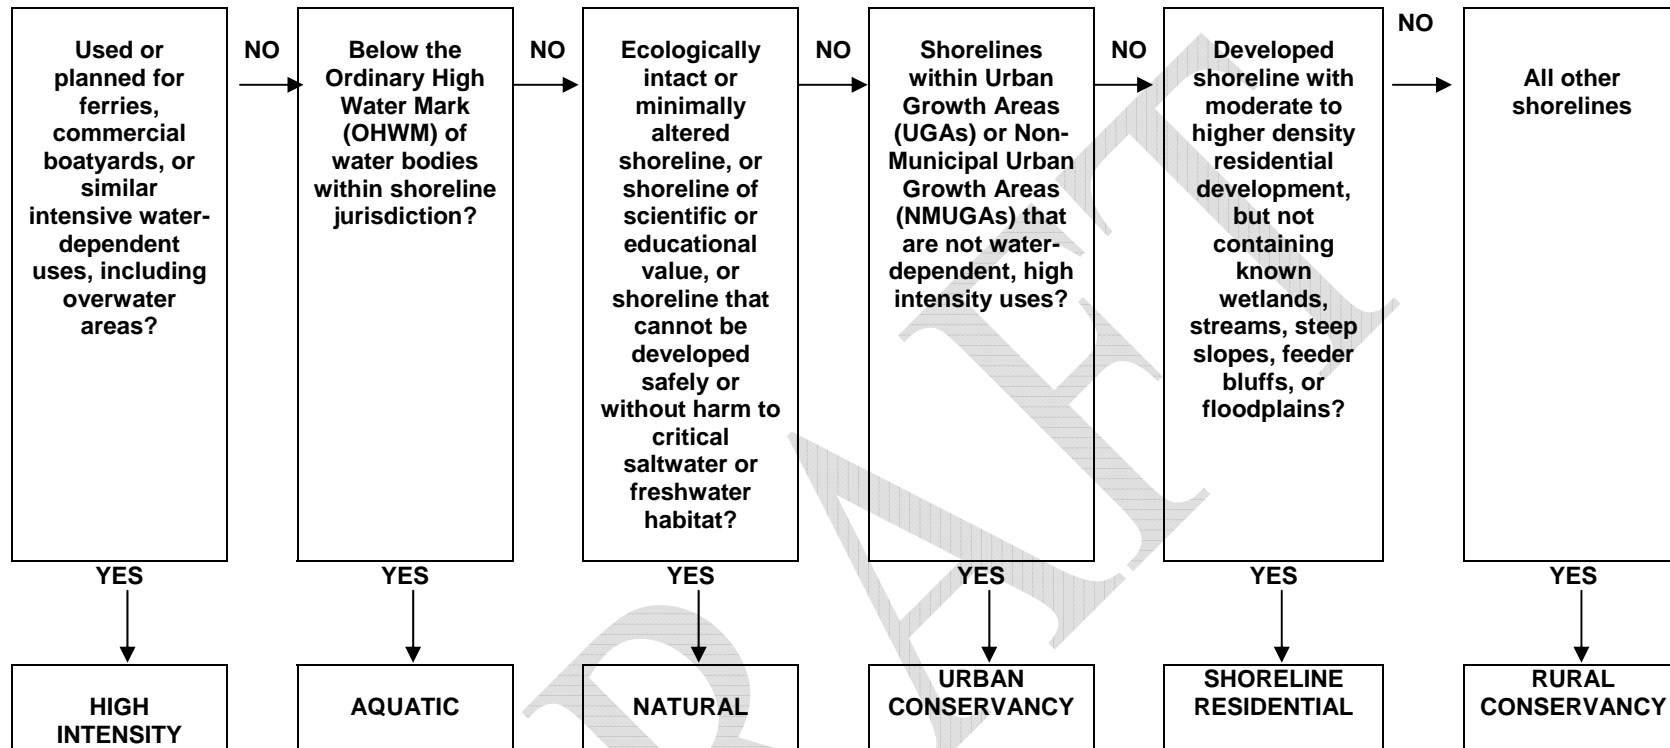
Used or planned for ferries, commercial boatyards, or similar intensive water-dependent uses, including overwater areas?

NO

Below the Ordinary High Water Mark (OHWM) of water bodies within shoreline jurisdiction?

NO

Ecologically intact or minimally altered shoreline, or shoreline of scientific or educational value, or shoreline that cannot be developed safely or without harm to critical saltwater or freshwater habitat?

NO

Shorelines within Urban Growth Areas (UGAs) or Non-Municipal Urban Growth Areas (NMUGAs) that are not water-dependent, high intensity uses?

NO

Developed shoreline with moderate to higher density residential development, but not containing known wetlands, streams, steep slopes, feeder bluffs, or floodplains?

NO

All other shorelines

YES

HIGH INTENSITY

YES

AQUATIC

YES

NATURAL

YES

URBAN CONSERVANCY

YES

SHORELINE RESIDENTIAL

YES

RURAL CONSERVANCY

DRAFT